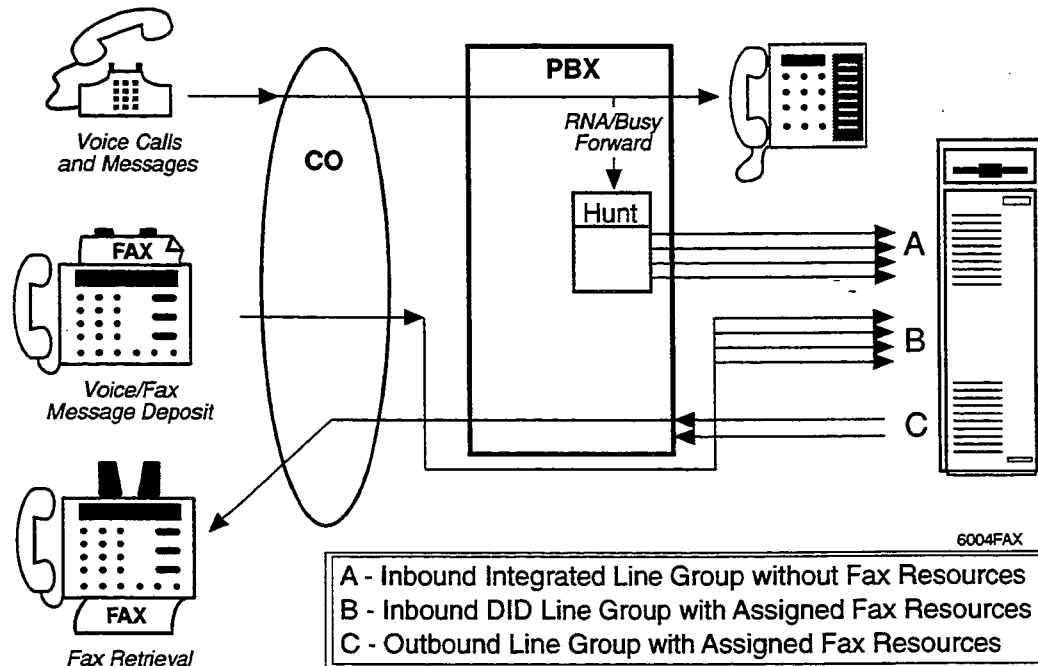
PBX

Voice Calls and Messages

CO

RNA/Busy Forward

Hunt

FAX

A

B

C

Voice/Fax Message Deposit

FAX

Fax Retrieval

6004FAX

A - Inbound Integrated Line Group without Fax Resources
B - Inbound DID Line Group with Assigned Fax Resources
C - Outbound Line Group with Assigned Fax Resources